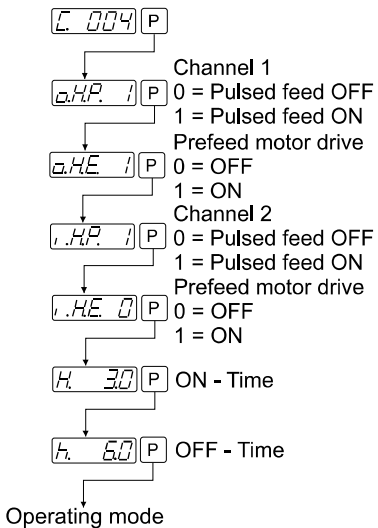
C. 004 P

o.H.P. 1 P Channel 1
0 = Pulsed feed OFF
1 = Pulsed feed ON

o.H.E. 1 P Prefeed motor drive
0 = OFF
1 = ON

i.H.P. 1 P Channel 2
0 = Pulsed feed OFF
1 = Pulsed feed ON

i.H.E. 0 P Prefeed motor drive
0 = OFF
1 = ON

H. 3.0 P ON - Time

h. 6.0 P OFF - Time

Operating mode